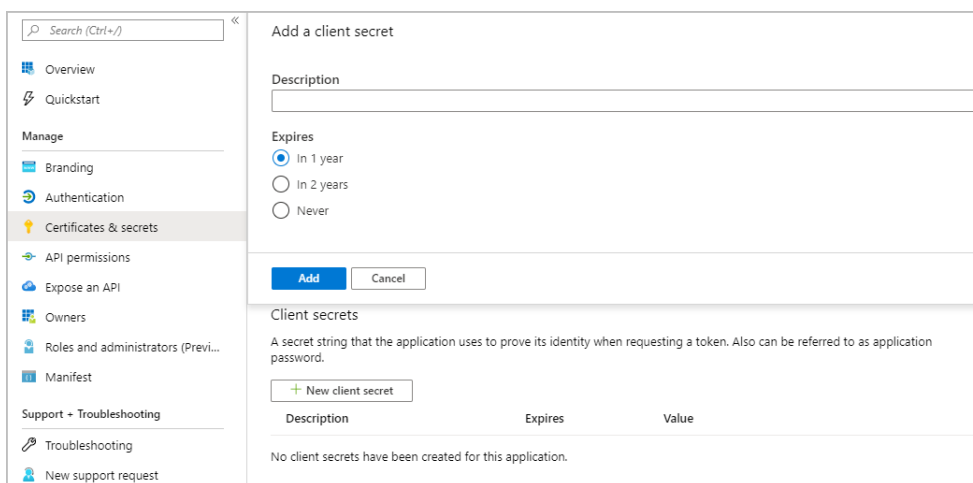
Search (Ctrl+/)

Overview

Quickstart

Manage

Branding

Authentication

Certificates & secrets

API permissions

Expose an API

Owners

Roles and administrators (Previ...

Manifest

Support + Troubleshooting

Troubleshooting

New support request

Add a client secret

Description

Expires

In 1 year

In 2 years

Never

Add

Cancel

Client secrets

A secret string that the application uses to prove its identity when requesting a token. Also can be referred to as application password.

+ New client secret

| Description | Expires | Value |
|---|---|---|

No client secrets have been created for this application.